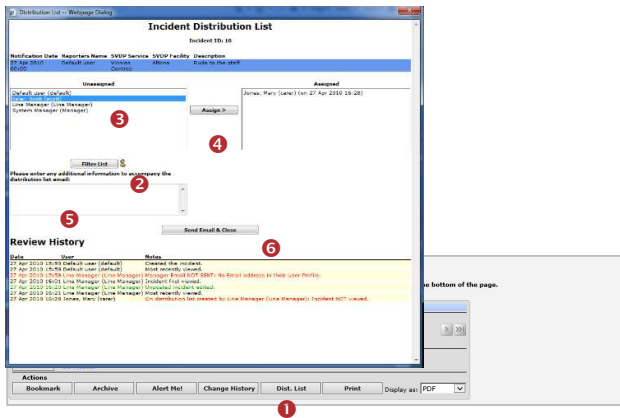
Distribution List -- Webpage Dialog

Incident Distribution List

Incident ID: 10

| Notification Date | Reporters Name | SVDP Service | SVDP Facility | Description |
|---|---|---|---|---|
| 22 Apr 2010 00:00 | Default user | Vinnies Centres | Albina | Rude to the staff |

Unassigned

Default user (default)
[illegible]
Line Manager (Line Manager)
System Manager (Manager)

3

Assign >

4

Assigned

Jones, Mary (carer) (on 27 Apr 2010 15:28)

Filter List

Please enter any additional information to accompany the distribution list email:

2

5

Send Email & Close

Review History

6

| Date | User | Notes |
|---|---|---|
| 27 Apr 2010 15:53 | Default user (default) | Created the incident. |
| 27 Apr 2010 15:53 | Default user (default) | Most recently viewed. |
| 27 Apr 2010 15:59 | Line Manager (Line Manager) | Manager Email NOT SENT: No Email address in their User Profile. |
| 27 Apr 2010 16:01 | Line Manager (Line Manager) | Incident first viewed. |
| 27 Apr 2010 16:20 | Line Manager (Line Manager) | Unposted incident edited. |
| 27 Apr 2010 16:21 | Line Manager (Line Manager) | Most recently viewed. |
| 27 Apr 2010 16:28 | Jones, Mary (carer) | On distribution list created by Line Manager (Line Manager): Incident NOT viewed. |

e bottom of the page.

Actions

Bookmark | Archive | Alert Me! | Change History | Dist. List | Print | Display as: PDF

1